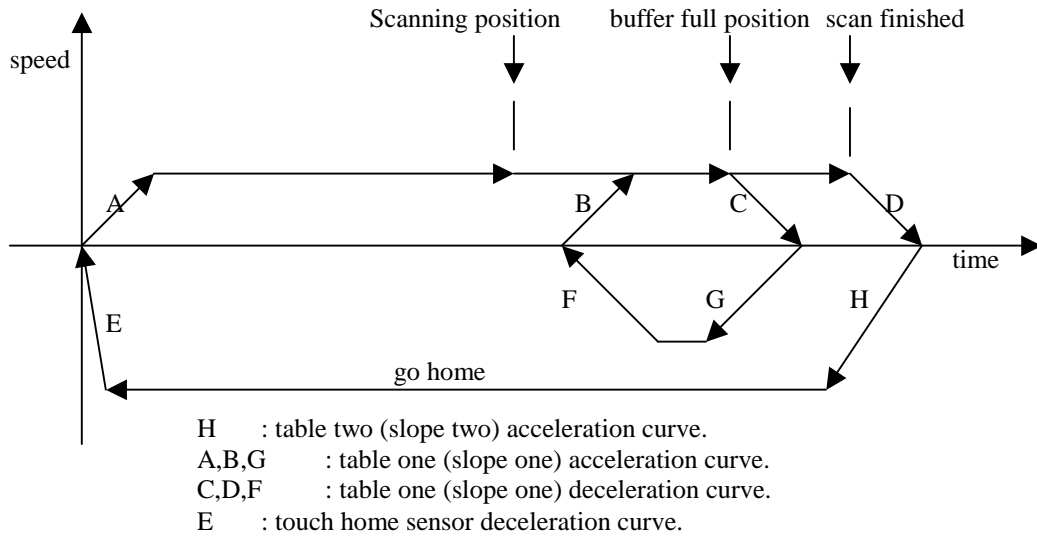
speed

Scanning position

buffer full position

scan finished

A

B

C

D

time

F

G

H

E

go home

H : table two (slope two) acceleration curve.
A,B,G : table one (slope one) acceleration curve.
C,D,F : table one (slope one) deceleration curve.
E : touch home sensor deceleration curve.